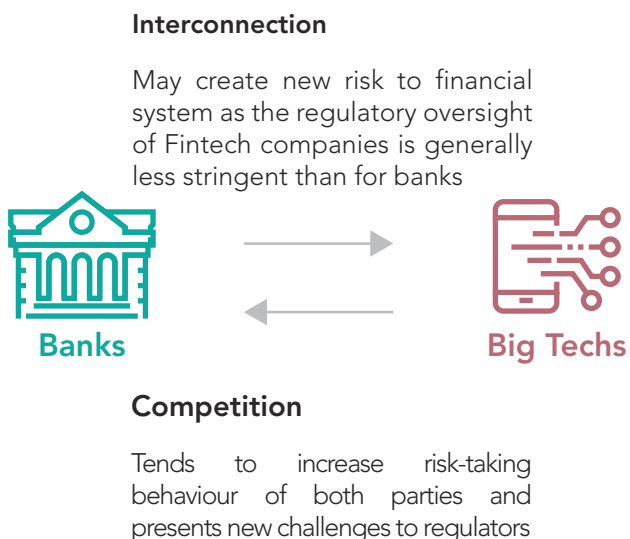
Interconnection

May create new risk to financial system as the regulatory oversight of Fintech companies is generally less stringent than for banks

Banks

Big Techs

Competition

Tends to increase risk-taking behaviour of both parties and presents new challenges to regulators